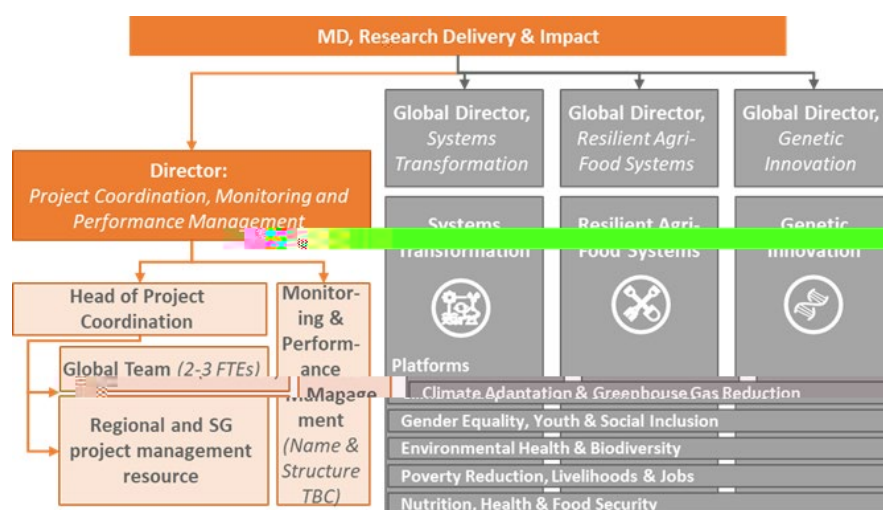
MD, Research Delivery & Impact

Global Director, Systems Transformation

Global Director, Resilient Agri-Food Systems

Global Director, Genetic Innovation

Director: Project Coordination, Monitoring and Performance Management

Systems Transformation

Resilient Agri-Food Systems

Genetic Innovation

Head of Project Coordination

Monitoring & Performance Management (Name & Structure TBC)

Global Team (2-3 FTEs)

Regional and SG project management resource

Platforms

Climate Adaptation & Greenhouse Gas Reduction

Gender Equality, Youth & Social Inclusion

Environmental Health & Biodiversity

Poverty Reduction, Livelihoods & Jobs

Nutrition, Health & Food Security